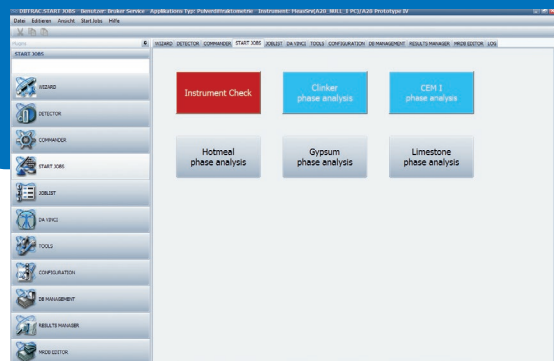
DIFFRAC.START JOBS Benutzer: Bruker Service Applications Typ: Pulverdiffraktometrie Instrument: PhaseSet(A20_BULL 1 PC)/A20 Prototype IV

Datei Bearbeiten Ansicht Start Jobs Hilfe

Plugins

START JOBS

WIZARD DETECTOR COMMANDER START JOBS JOBLIST DA VINCI TOOLS CONFIGURATION DB MANAGEMENT RESULTS MANAGER MRDB EDITOR LOG

WIZARD

DETECTOR

COMMANDER

START JOBS

JOBLIST

DA VINCI

TOOLS

CONFIGURATION

DB MANAGEMENT

RESULTS MANAGER

MRDB EDITOR

Instrument Check

Clinker phase analysis

CEM I phase analysis

Hotmeal phase analysis

Gypsum phase analysis

Limestone phase analysis